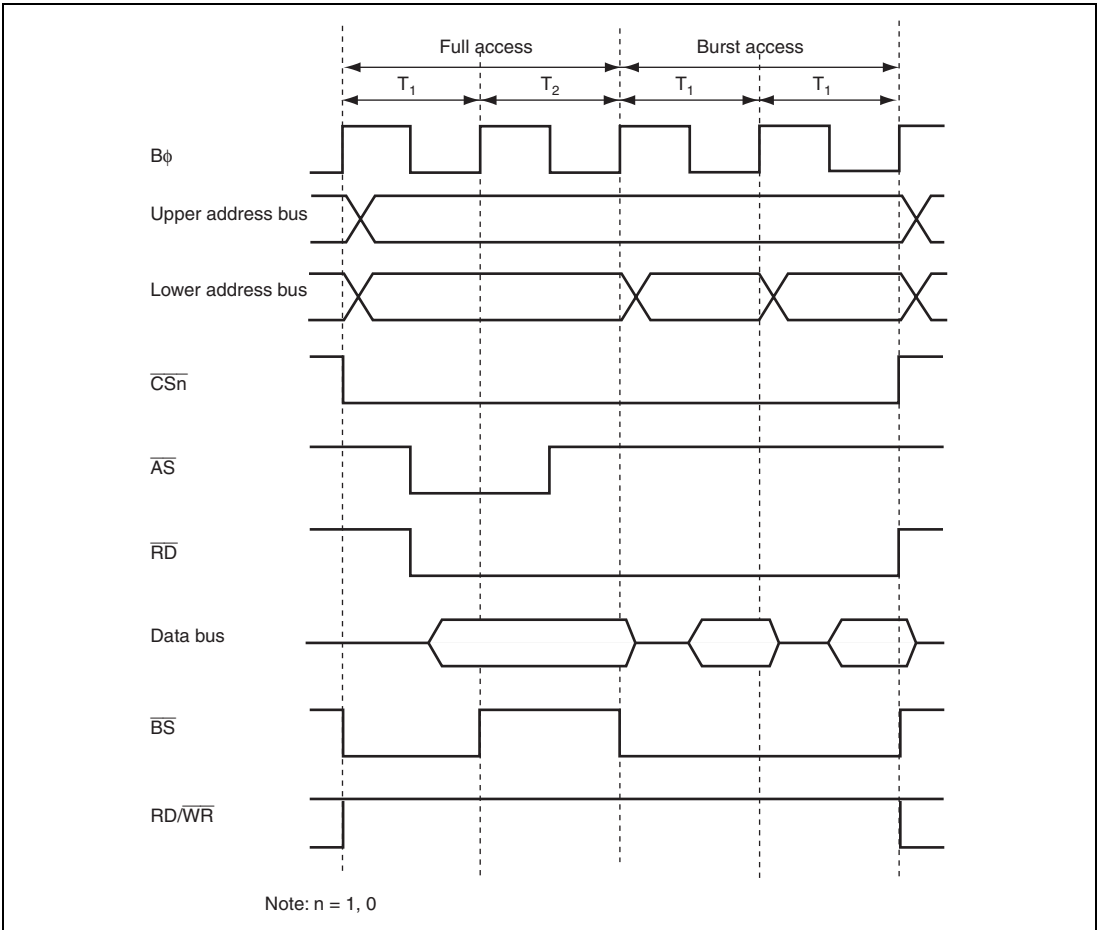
Full access

Burst access

$T_1$

$T_2$

$T_1$

$T_1$

B$\phi$

Upper address bus

Lower address bus

$\overline{CSn}$

$\overline{AS}$

$\overline{RD}$

Data bus

$\overline{BS}$

RD/$\overline{WR}$

Note: n = 1, 0